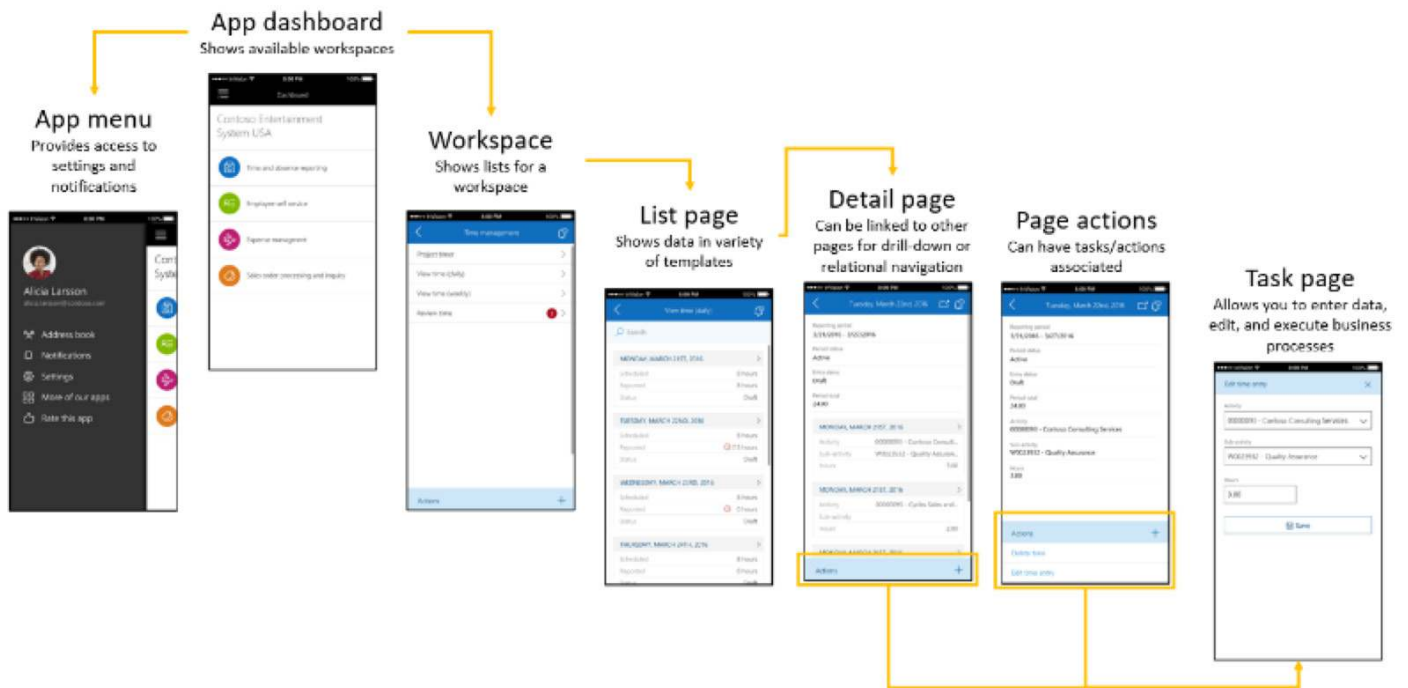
App dashboard
Shows available workspaces

App menu
Provides access to settings and notifications

Workspace
Shows lists for a workspace

List page
Shows data in variety of templates

Detail page
Can be linked to other pages for drill-down or relational navigation

Page actions
Can have tasks/actions associated

Task page
Allows you to enter data, edit, and execute business processes

Dashboard
Contoso Entertainment System USA
Time and absence reporting
Employee self service
Expense management
Sales order processing and inquiry

Alicia Larsson
Address book
Notifications
Settings
More of our apps
Rate this app

Time management
Project time
View time (daily)
View time (weekly)
Review time
Actions

View time (daily)
Search
MONDAY, MARCH 21ST, 2016
Scheduled 8 hours
Reported 8 hours
Status Draft
TUESDAY, MARCH 22ND, 2016
Scheduled 8 hours
Reported 7.5 hours
Status Draft
WEDNESDAY, MARCH 23RD, 2016
Scheduled 8 hours
Reported 0 hours
Status Draft
THURSDAY, MARCH 24TH, 2016
Scheduled 8 hours
Reported 8 hours

Tuesday, March 22nd, 2016
Reporting period
Period status
Active
Entry status
Draft
Period total
24.00
MONDAY, MARCH 21ST, 2016
Activity 00000090 - Contoso Consulti...
Sub-activity W0023532 - Quality Assura...
Hours 5.00
MONDAY, MARCH 21ST, 2016
Activity 00000095 - Cycles Sales and...
Sub-activity
Hours 2.00
Actions

Tuesday, March 22nd, 2016
Reporting period
Period status
Active
Entry status
Draft
Period total
24.00
Activity
00000090 - Contoso Consulting Services
Sub-activity
W0023532 - Quality Assurance
Hours
3.00
Actions
Delete item
Edit time entry

Edit time entry
Activity
00000090 - Contoso Consulting Services
Sub-activity
W0023532 - Quality Assurance
Hours
3.00
Save